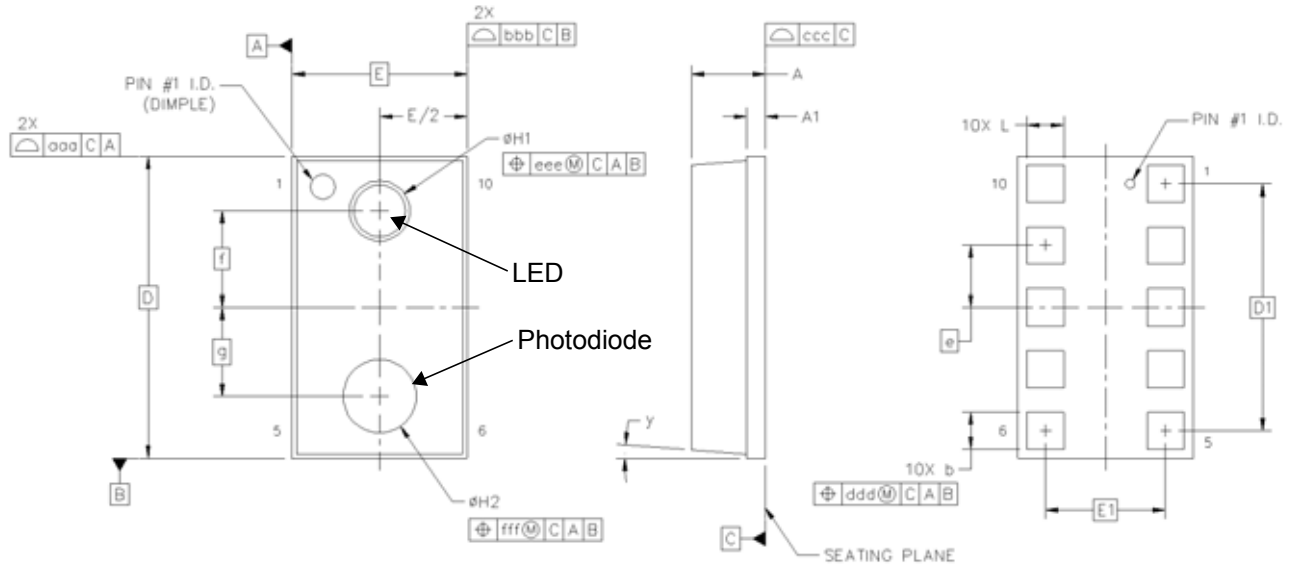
2X
⌓ bbb C B

A

E

PIN #1 I.D. (DIMPLE)

E/2

øH1

⊕ eee Ⓜ C A B

2X
⌓ aaa C A

1

10

LED

f

D

g

Photodiode

5

6

B

øH2

⊕ fff Ⓜ C A B

⌓ ccc C

A

A1

y

C

SEATING PLANE

10X L

PIN #1 I.D.

10

1

D1

e

6

5

10X b

⊕ ddd Ⓜ C A B

E1